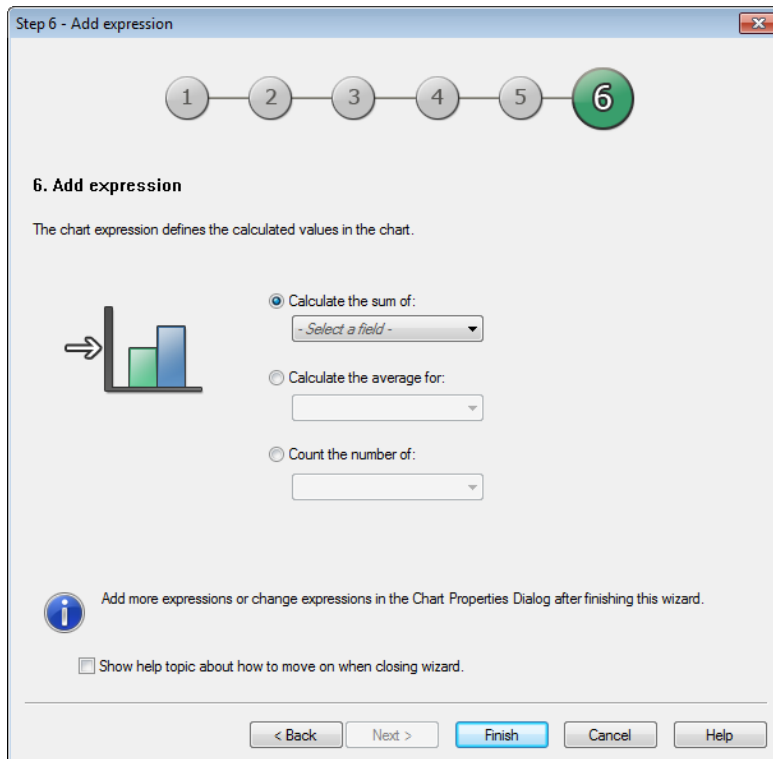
Step 6 - Add expression

1 2 3 4 5 6

6. Add expression

The chart expression defines the calculated values in the chart.

Calculate the sum of:

- Select a field -

Calculate the average for:

Count the number of:

Add more expressions or change expressions in the Chart Properties Dialog after finishing this wizard.

Show help topic about how to move on when closing wizard.

< Back | Next > | Finish | Cancel | Help